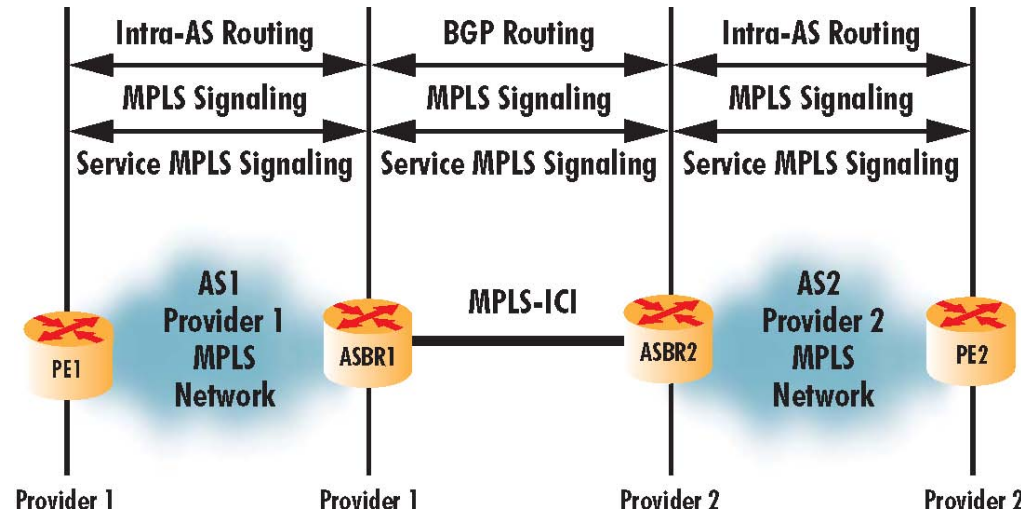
Intra-AS Routing
MPLS Signaling
Service MPLS Signaling

BGP Routing
MPLS Signaling
Service MPLS Signaling

Intra-AS Routing
MPLS Signaling
Service MPLS Signaling

PE1

AS1
Provider 1
MPLS
Network

ASBR1

MPLS-ICI

ASBR2

AS2
Provider 2
MPLS
Network

PE2

Provider 1

Provider 1

Provider 2

Provider 2